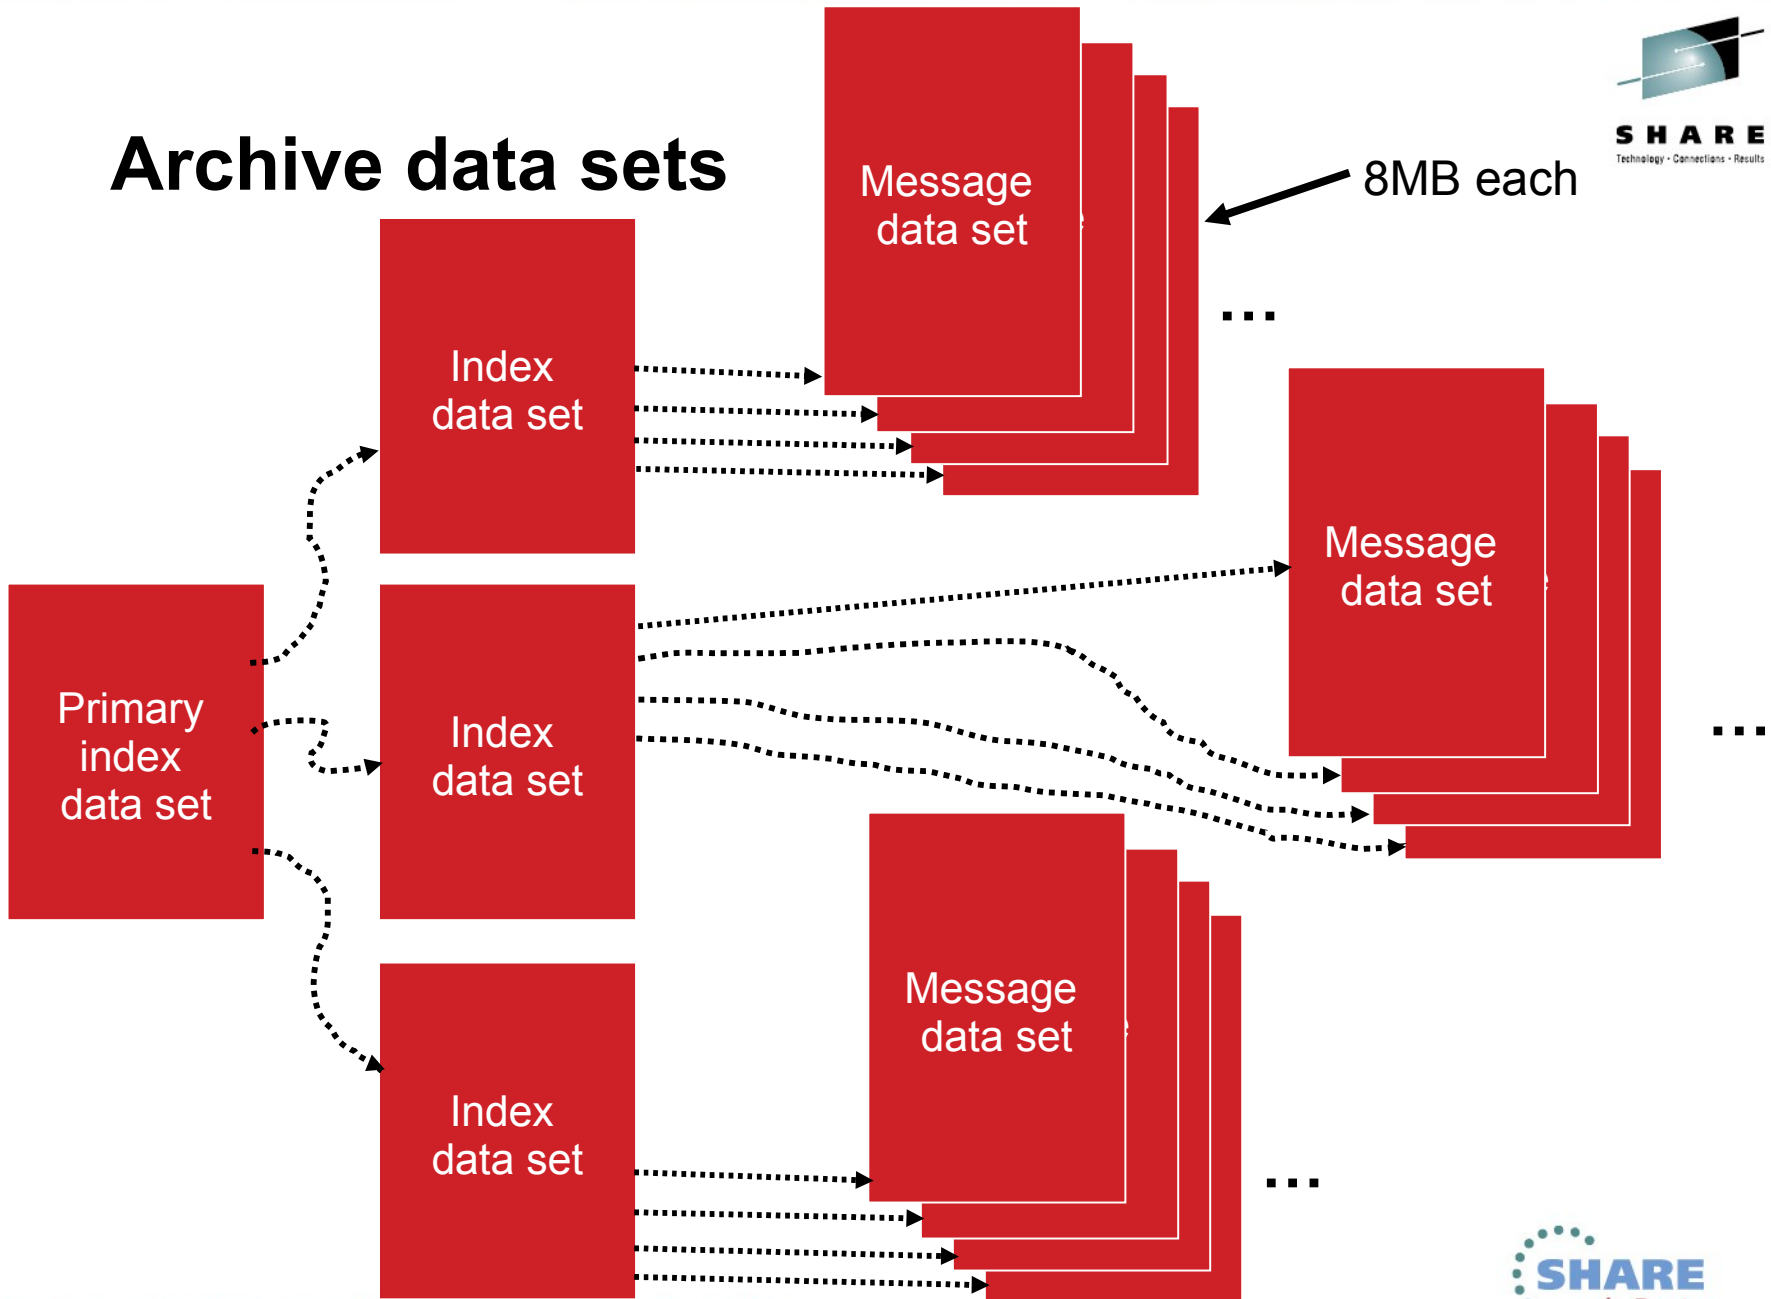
SHARE
Technology · Connections · Results

Archive data sets

Message data set

8MB each

...

Index data set

Message data set

Primary index data set

Index data set

...

Message data set

Index data set

...

SHARE